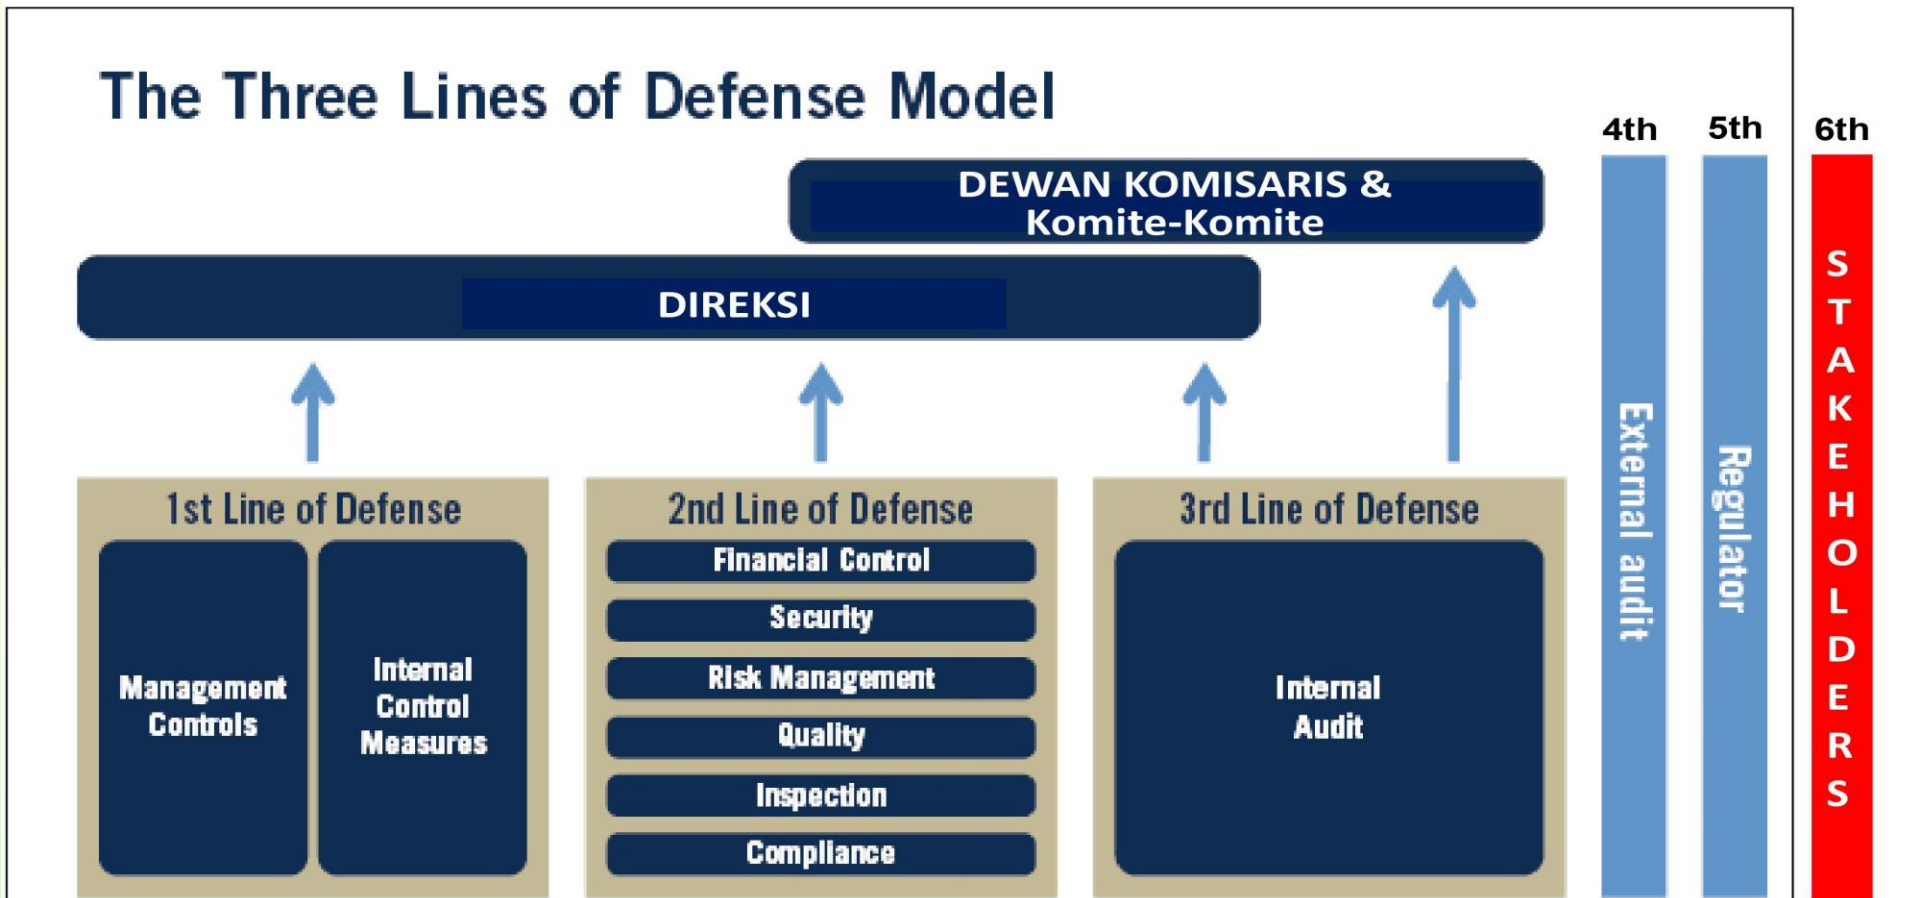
The Three Lines of Defense Model

4th

5th

6th

DEWAN KOMISARIS & Komite-Komite

DIREKSI

1st Line of Defense

Management Controls

Internal Control Measures

2nd Line of Defense

Financial Control

Security

Risk Management

Quality

Inspection

Compliance

3rd Line of Defense

Internal Audit

External audit

Regulator

STAKEHOLDERS